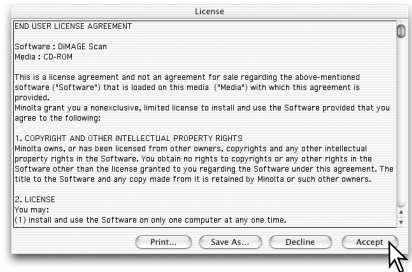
License

END USER LICENSE AGREEMENT

Software : DiMAGE Scan
Media : CD-ROM

This is a license agreement and not an agreement for sale regarding the above-mentioned software ("Software") that is loaded on this media ("Media") with which this agreement is provided.
Minolta grant you a nonexclusive, limited license to install and use the Software provided that you agree to the following:

1. COPYRIGHT AND OTHER INTELLECTUAL PROPERTY RIGHTS
Minolta owns, or has been licensed from other owners, copyrights and any other intellectual property rights in the Software. You obtain no rights to copyrights or any other rights in the Software other than the license granted to you regarding the Software under this agreement. The title to the Software and any copy made from it is retained by Minolta or such other owners.

2. LICENSE
You may:
(1) install and use the Software on only one computer at any one time.

Print... Save As... Decline Accept